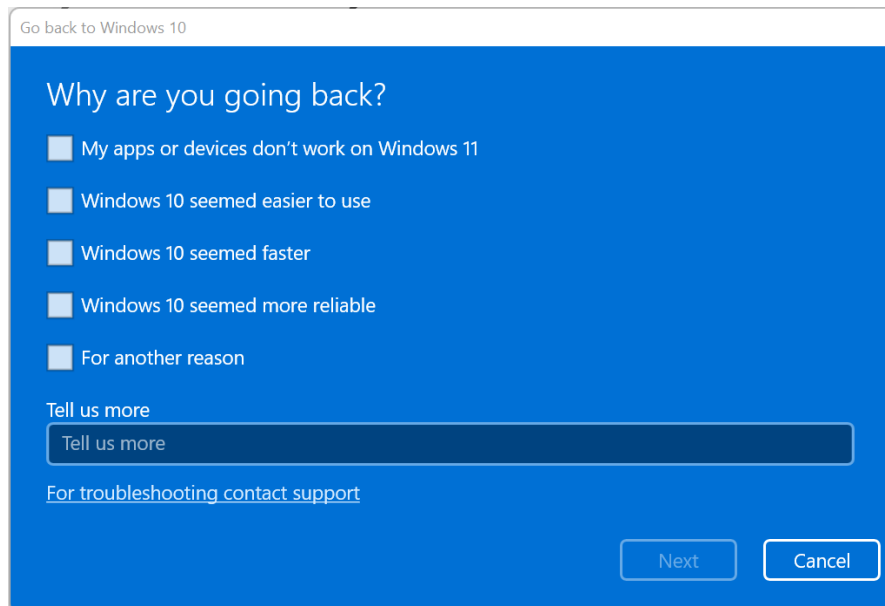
Go back to Windows 10

Why are you going back?

My apps or devices don't work on Windows 11

Windows 10 seemed easier to use

Windows 10 seemed faster

Windows 10 seemed more reliable

For another reason

Tell us more

Tell us more

For troubleshooting contact support

Next

Cancel